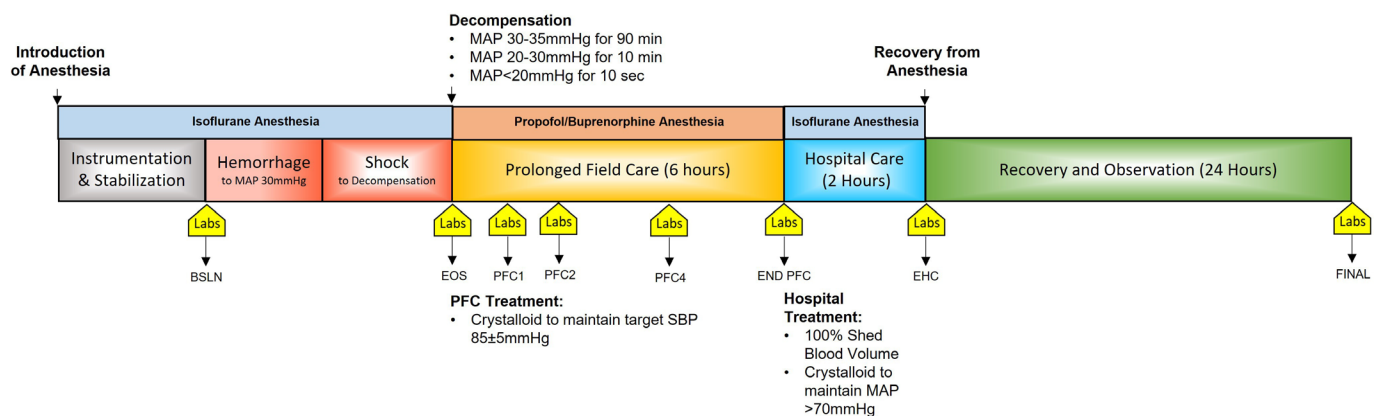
Introduction of Anesthesia

Decompensation
• MAP 30-35mmHg for 90 min
• MAP 20-30mmHg for 10 min
• MAP<20mmHg for 10 sec

Recovery from Anesthesia

Isoflurane Anesthesia

Propofol/Buprenorphine Anesthesia

Isoflurane Anesthesia

Instrumentation & Stabilization

Hemorrhage to MAP 30mmHg

Shock to Decompensation

Prolonged Field Care (6 hours)

Hospital Care (2 Hours)

Recovery and Observation (24 Hours)

Labs BSLN

Labs EOS

Labs PFC1

Labs PFC2

Labs PFC4

Labs END PFC

Labs EHC

Labs FINAL

PFC Treatment:
• Crystalloid to maintain target SBP 85±5mmHg

Hospital Treatment:
• 100% Shed Blood Volume
• Crystalloid to maintain MAP >70mmHg